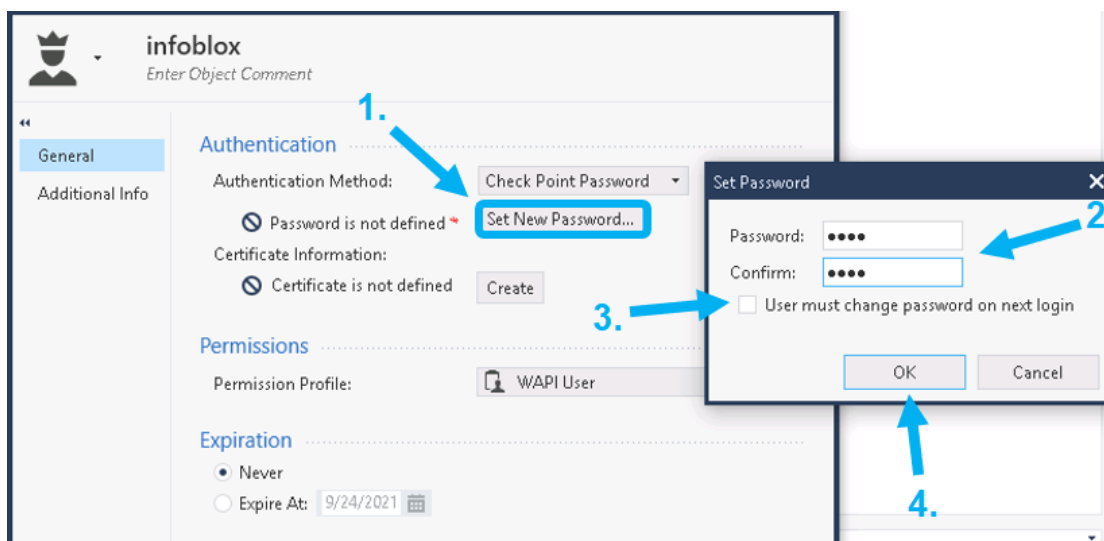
infoblox
Enter Object Comment

General
Additional Info

1.

Authentication
Authentication Method: Check Point Password
Password is not defined * Set New Password...
Certificate Information:
Certificate is not defined Create

Permissions
Permission Profile: WAPI User

Expiration
Never
Expire At: 9/24/2021

Set Password
Password: ●●●●
Confirm: ●●●●
User must change password on next login
OK Cancel

2
3.
4.